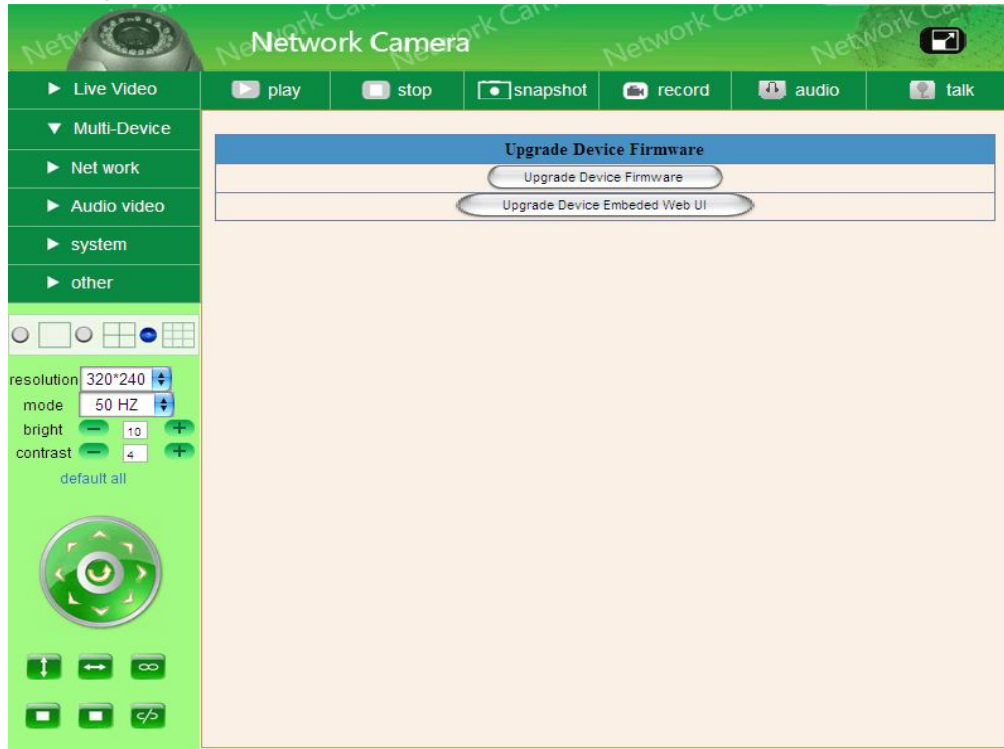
Network Camera

Live Video
Multi-Device
Net work
Audio video
system
other

play
stop
snapshot
record
audio
talk

Upgrade Device Firmware
Upgrade Device Firmware
Upgrade Device Embeded Web UI

resolution 320*240
mode 50 HZ
bright 10
contrast 4
default all